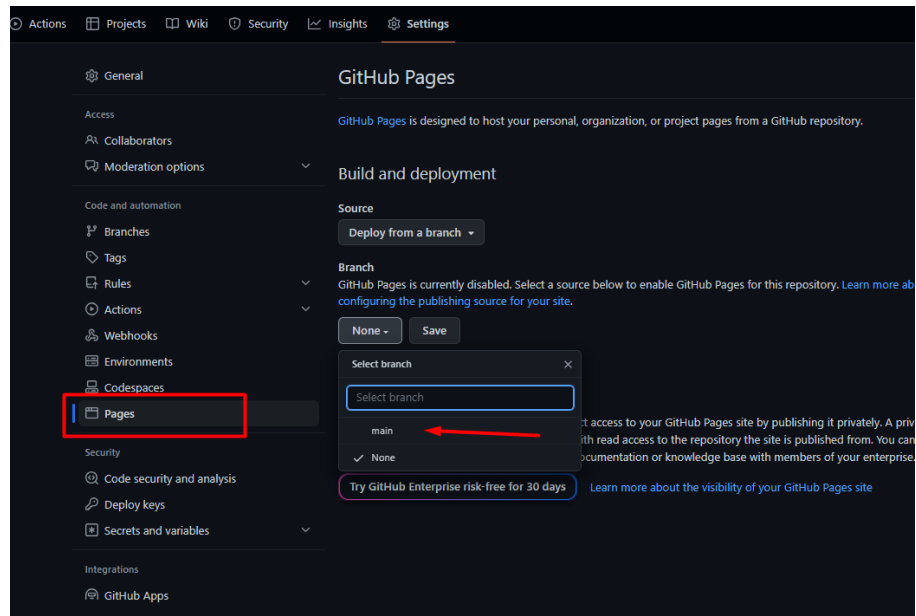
Actions Projects Wiki Security Insights Settings

General

Access

Collaborators

Moderation options

Code and automation

Branches

Tags

Rules

Actions

Webhooks

Environments

Codespaces

Pages

Security

Code security and analysis

Deploy keys

Secrets and variables

Integrations

GitHub Apps

GitHub Pages

GitHub Pages is designed to host your personal, organization, or project pages from a GitHub repository.

Build and deployment

Source

Deploy from a branch

Branch

GitHub Pages is currently disabled. Select a source below to enable GitHub Pages for this repository. Learn more ab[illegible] configuring the publishing source for your site.

None Save

Select branch

Select branch

main

None

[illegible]ct access to your GitHub Pages site by publishing it privately. A priv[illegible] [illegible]th read access to the repository the site is published from. You can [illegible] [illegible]ocumentation or knowledge base with members of your enterprise.

Try GitHub Enterprise risk-free for 30 days

Learn more about the visibility of your GitHub Pages site